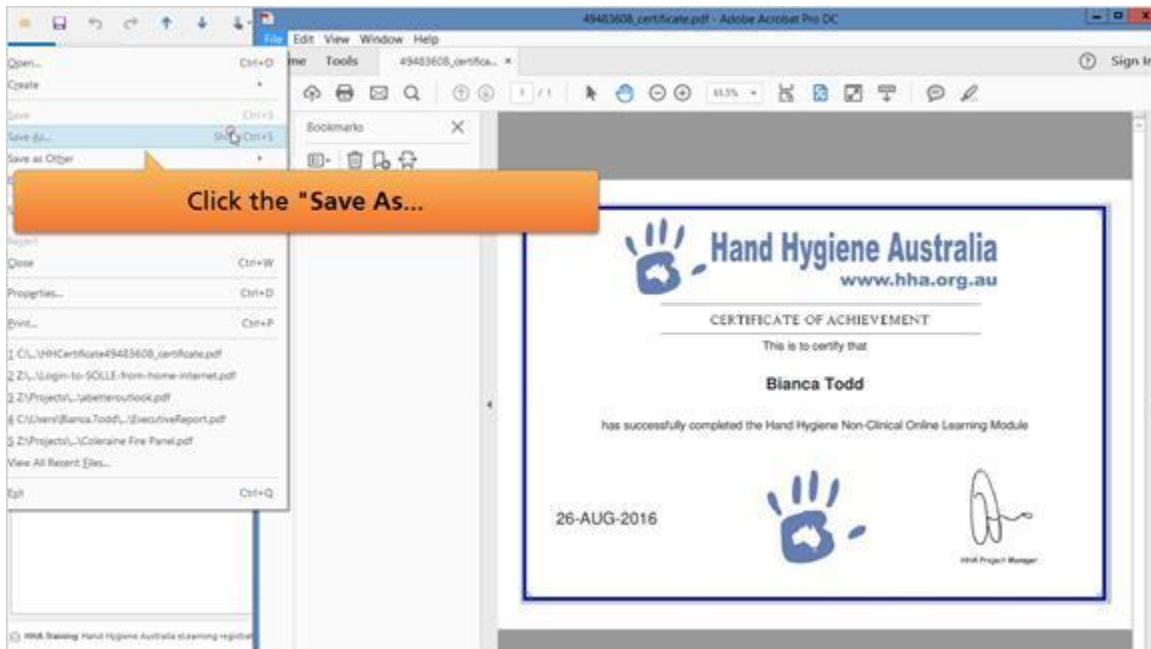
49483608_certificate.pdf - Adobe Acrobat Pro DC

File Edit View Window Help

me Tools 49483608_certifica... ×

Sign In

1 / 1

61.5%

Bookmarks

Open... Ctrl+O
Create
Save Ctrl+S
Save As... Shift+Ctrl+S
Save as Other

Click the "Save As...

Revert
Close Ctrl+W
Properties... Ctrl+D
Print... Ctrl+P
1 C:\...\HHCertificate49483608_certificate.pdf
2 Z:\...\Login-to-SOLLE-from-home-internet.pdf
3 Z:\Projects\...\abetteroutlook.pdf
4 C:\Users\Bianca.Todd\...\ExecutiveReport.pdf
5 Z:\Projects\...\Coleraine Fire Panel.pdf
View All Recent Files...
Exit Ctrl+Q

HHA Training: Hand Hygiene Australia eLearning registrat

Hand Hygiene Australia
www.hha.org.au

CERTIFICATE OF ACHIEVEMENT

This is to certify that

Bianca Todd

has successfully completed the Hand Hygiene Non-Clinical Online Learning Module

26-AUG-2016

HHA Project Manager